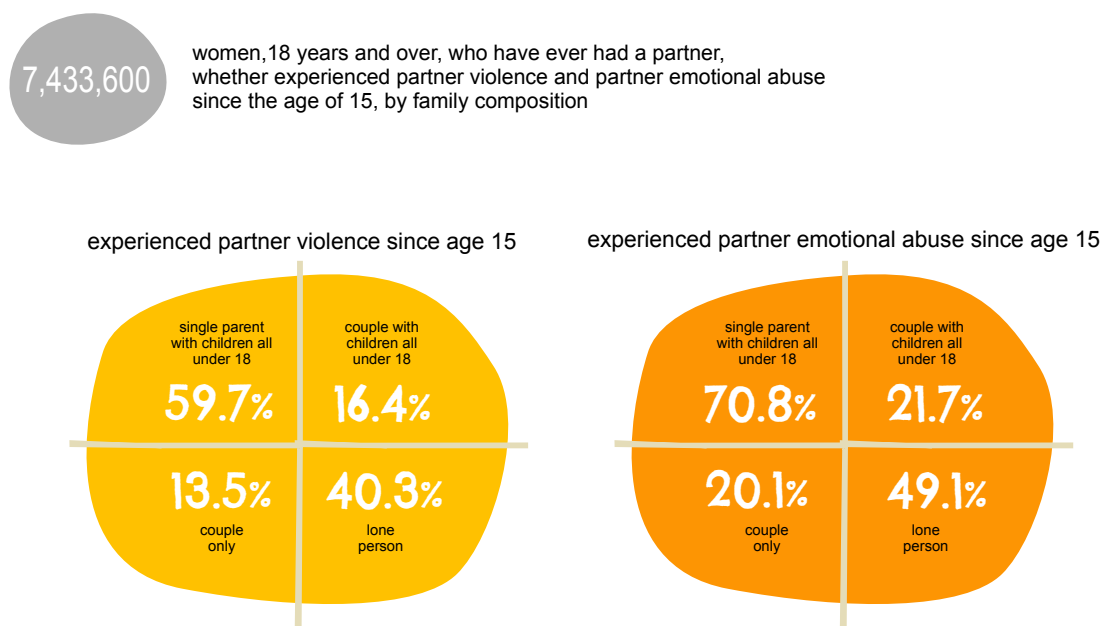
7,433,600

women,18 years and over, who have ever had a partner, whether experienced partner violence and partner emotional abuse since the age of 15, by family composition

experienced partner violence since age 15

single parent with children all under 18

59.7%

couple with children all under 18

16.4%

13.5%

couple only

40.3%

lone person

experienced partner emotional abuse since age 15

single parent with children all under 18

70.8%

couple with children all under 18

21.7%

20.1%

couple only

49.1%

lone person